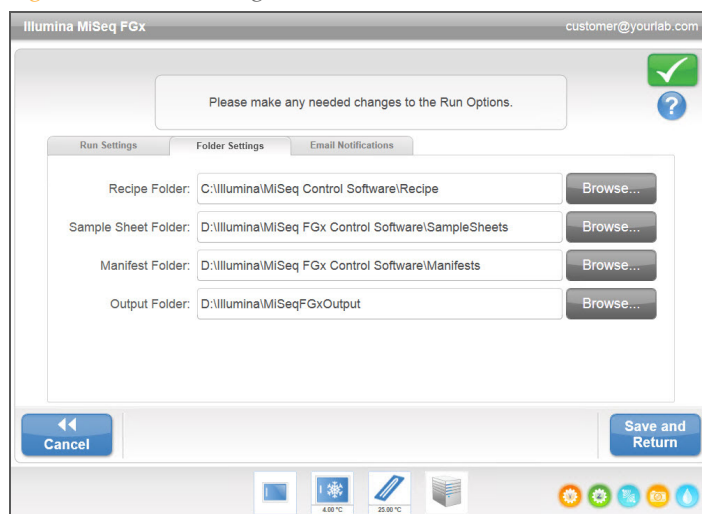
Illumina MiSeq FGx

customer@yourlab.com

Please make any needed changes to the Run Options.

Run Settings | Folder Settings | Email Notifications

Recipe Folder: C:\Illumina\MiSeq Control Software\Recipe Browse...

Sample Sheet Folder: D:\Illumina\MiSeq FGx Control Software\SampleSheets Browse...

Manifest Folder: D:\Illumina\MiSeq FGx Control Software\Manifests Browse...

Output Folder: D:\Illumina\MiSeqFGxOutput Browse...

Cancel

Save and Return

4.00 °C

25.00 °C